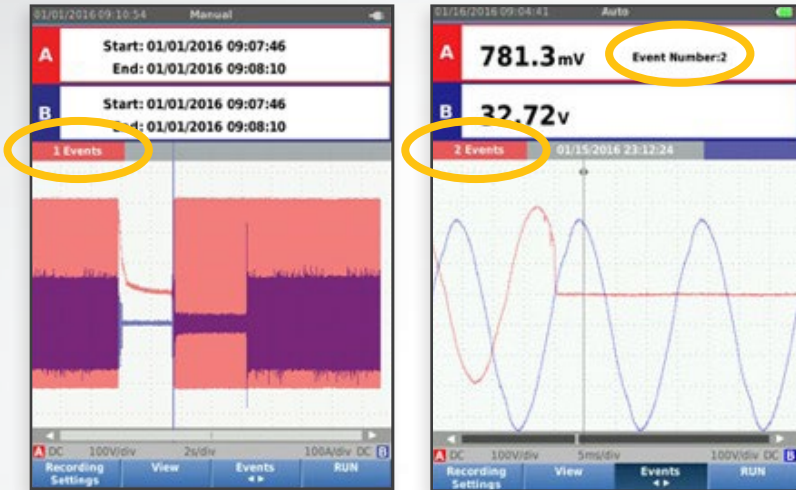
01/01/2016 09:10:54 Manual

A Start: 01/01/2016 09:07:46
End: 01/01/2016 09:08:10

B Start: 01/01/2016 09:07:46
End: 01/01/2016 09:08:10

1 Events

A DC 100V/div 2s/div 100A/div DC B

Recording Settings | View | Events | RUN

01/16/2016 09:04:41 Auto

A 781.3mV Event Number:2

B 32.72v

2 Events 01/15/2016 23:12:24

A DC 100V/div 5ms/div 100V/div DC B

Recording Settings | View | Events | RUN